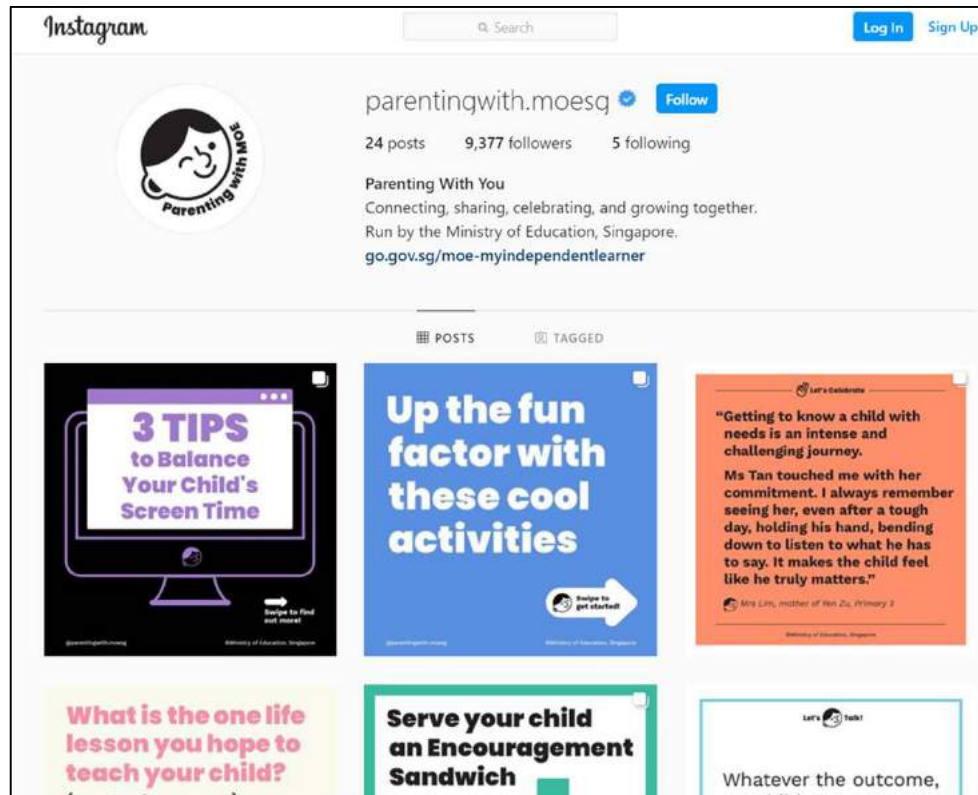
Instagram

Search

Log In Sign Up

Parenting with MOE

parentingwith.moesg

Follow

24 posts 9,377 followers 5 following

Parenting With You

Connecting, sharing, celebrating, and growing together.

Run by the Ministry of Education, Singapore.

go.gov.sg/moe-myindependentlearner

POSTS TAGGED

3 TIPS to Balance Your Child's Screen Time

Swipe to find out more!

@parentingwith.moesg ©Ministry of Education, Singapore

Up the fun factor with these cool activities

Swipe to get started!

@parentingwith.moesg ©Ministry of Education, Singapore

Let's Celebrate

"Getting to know a child with needs is an intense and challenging journey. Ms Tan touched me with her commitment. I always remember seeing her, even after a tough day, holding his hand, bending down to listen to what he has to say. It makes the child feel like he truly matters."

Mrs Lim, mother of Yen Zu, Primary 3

©Ministry of Education, Singapore

What is the one life lesson you hope to teach your child?

Serve your child an Encouragement Sandwich

Let's Talk!

Whatever the outcome,